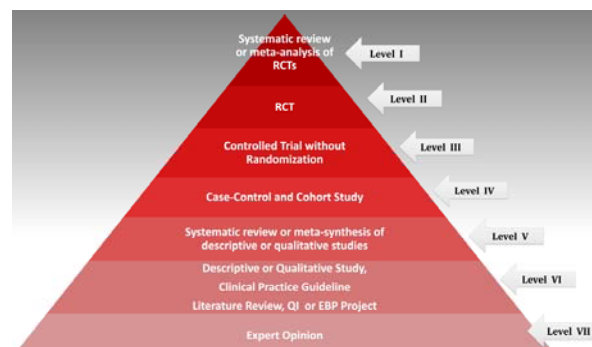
Systematic review or meta-analysis of RCTs

Level I

RCT

Level II

Controlled Trial without Randomization

Level III

Case-Control and Cohort Study

Level IV

Systematic review or meta-synthesis of descriptive or qualitative studies

Level V

Descriptive or Qualitative Study, Clinical Practice Guideline Literature Review, QI or EBP Project

Level VI

Expert Opinion

Level VII